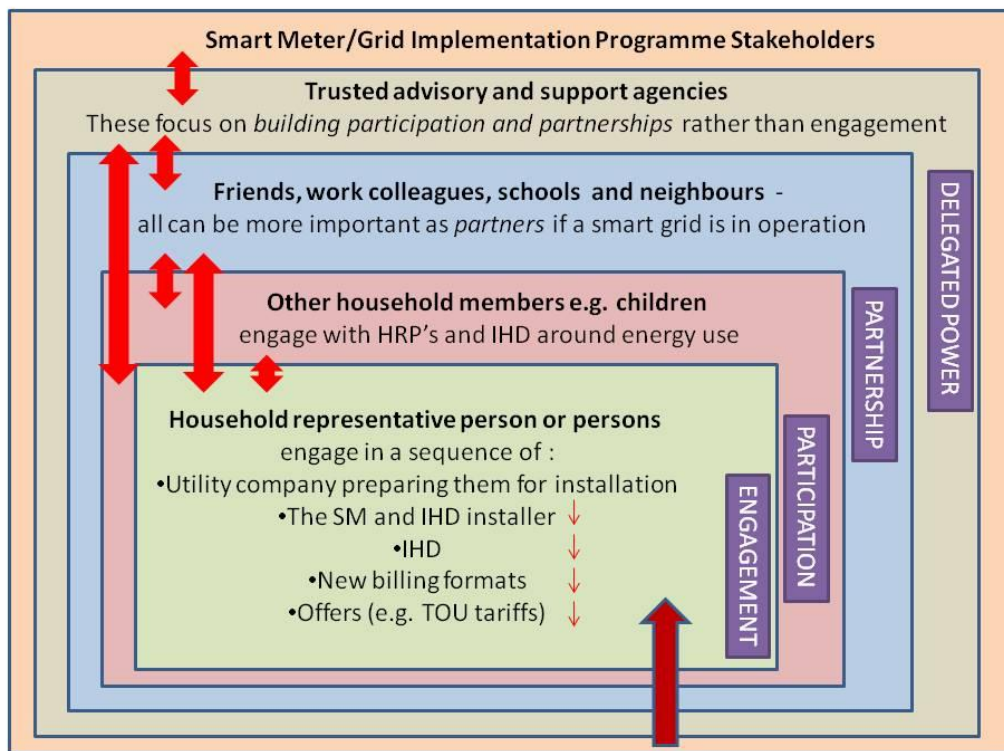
Smart Meter/Grid Implementation Programme Stakeholders

Trusted advisory and support agencies
These focus on *building participation and partnerships* rather than engagement

Friends, work colleagues, schools and neighbours - all can be more important as *partners* if a smart grid is in operation

Other household members e.g. children
engage with HRP's and IHD around energy use

Household representative person or persons
engage in a sequence of :
•Utility company preparing them for installation
•The SM and IHD installer
•IHD
•New billing formats
•Offers (e.g. TOU tariffs)

ENGAGEMENT

PARTICIPATION

PARTNERSHIP

DELEGATED POWER